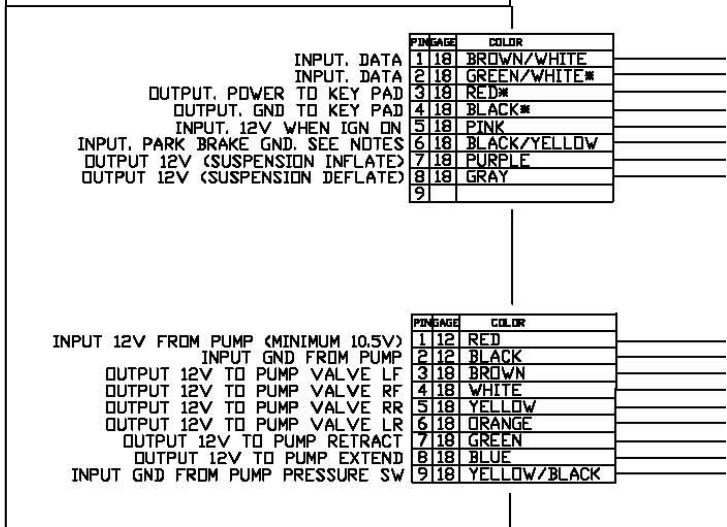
| | PIN | GAGE | COLOR |
|---|---|---|---|
| INPUT. DATA | 1 | 18 | BROWN/WHITE |
| INPUT. DATA | 2 | 18 | GREEN/WHITE* |
| OUTPUT. POWER TO KEY PAD | 3 | 18 | RED* |
| OUTPUT. GND TO KEY PAD | 4 | 18 | BLACK* |
| INPUT. 12V WHEN IGN ON | 5 | 18 | PINK |
| INPUT. PARK BRAKE GND. SEE NOTES | 6 | 16 | BLACK/YELLOW |
| OUTPUT 12V (SUSPENSION INFLATE) | 7 | 18 | PURPLE |
| OUTPUT 12V (SUSPENSION DEFLATE) | 8 | 18 | GRAY |
| | 9 | | |

| | PIN | GAGE | COLOR |
|---|---|---|---|
| INPUT 12V FROM PUMP (MINIMUM 10.5V) | 1 | 12 | RED |
| INPUT GND FROM PUMP | 2 | 12 | BLACK |
| OUTPUT 12V TO PUMP VALVE LF | 3 | 18 | BROWN |
| OUTPUT 12V TO PUMP VALVE RF | 4 | 18 | WHITE |
| OUTPUT 12V TO PUMP VALVE RR | 5 | 18 | YELLOW |
| OUTPUT 12V TO PUMP VALVE LR | 6 | 18 | ORANGE |
| OUTPUT 12V TO PUMP RETRACT | 7 | 18 | GREEN |
| OUTPUT 12V TO PUMP EXTEND | 8 | 18 | BLUE |
| INPUT GND FROM PUMP PRESSURE SW | 9 | 18 | YELLOW/BLACK |